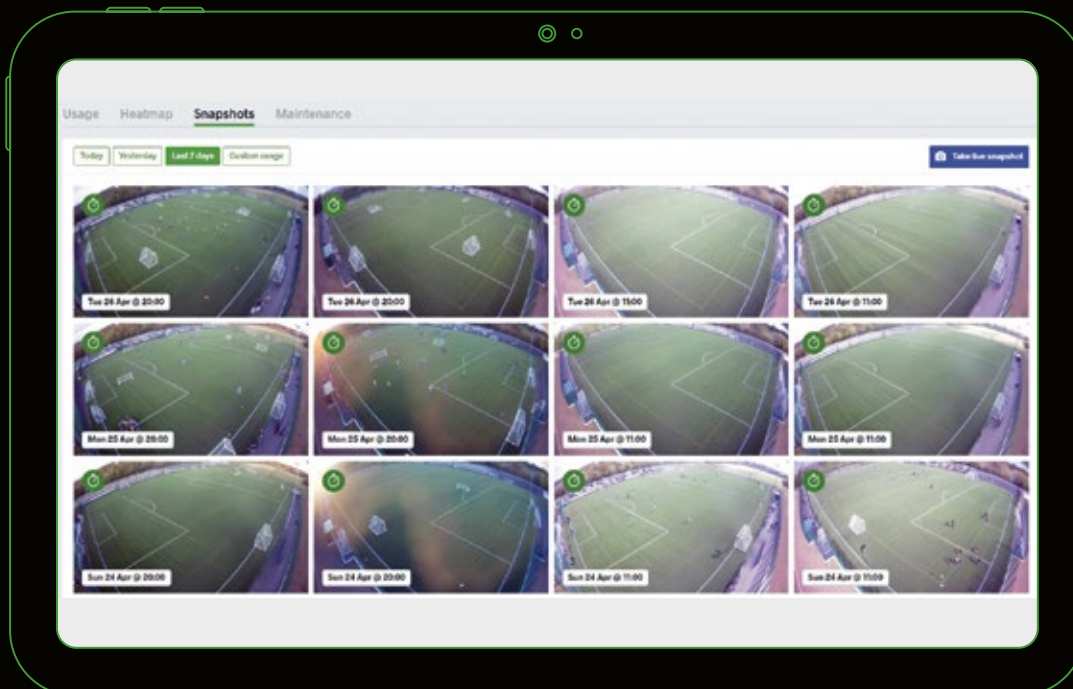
Usage Heatmap Snapshots Maintenance

Today Yesterday Last 7 days Custom range

Take live snapshot

Tue 26 Apr @ 20:00
Tue 26 Apr @ 20:00
Tue 26 Apr @ 11:00
Tue 26 Apr @ 11:00
Mon 25 Apr @ 20:00
Mon 25 Apr @ 20:00
Mon 25 Apr @ 11:00
Mon 25 Apr @ 11:00
Sun 24 Apr @ 20:00
Sun 24 Apr @ 20:00
Sun 24 Apr @ 11:00
Sun 24 Apr @ 11:00